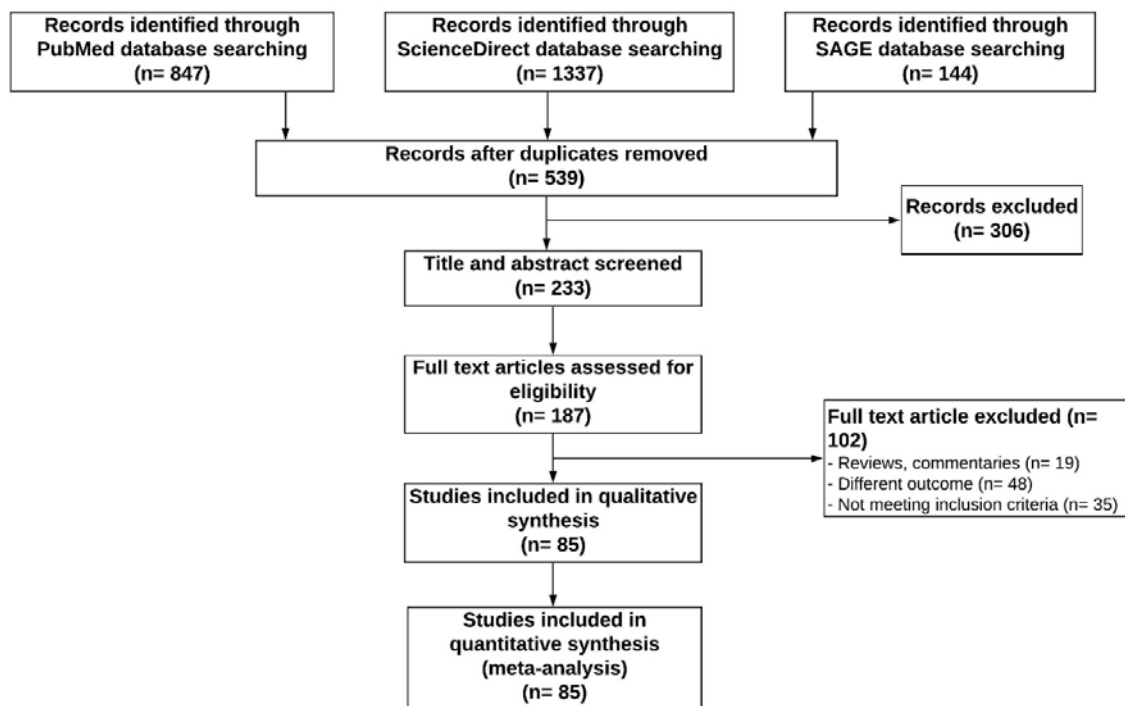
Records identified through PubMed database searching
(n= 847)

Records identified through ScienceDirect database searching
(n= 1337)

Records identified through SAGE database searching
(n= 144)

Records after duplicates removed
(n= 539)

Records excluded
(n= 306)

Title and abstract screened
(n= 233)

Full text articles assessed for eligibility
(n= 187)

Full text article excluded (n= 102)
- Reviews, commentaries (n= 19)
- Different outcome (n= 48)
- Not meeting inclusion criteria (n= 35)

Studies included in qualitative synthesis
(n= 85)

Studies included in quantitative synthesis
(meta-analysis)
(n= 85)